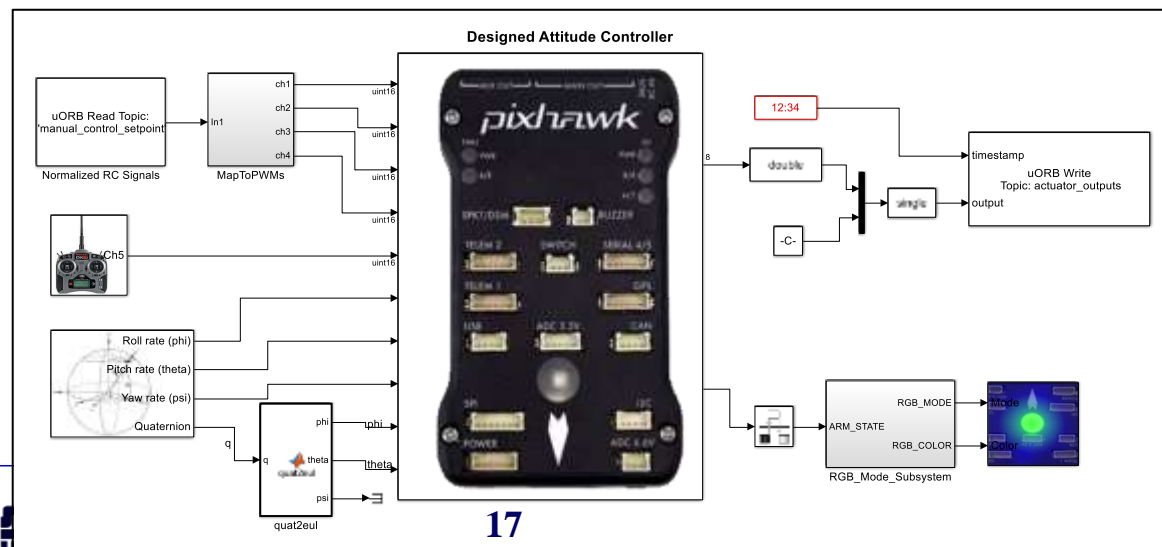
Designed Attitude Controller

uORB Read Topic: 'manual_control_setpoint'

Normalized RC Signals

In1

ch1
ch2
ch3
ch4

MapToPWMs

uint16
uint16
uint16
uint16

Ch5

uint16

Roll rate (phi)
Pitch rate (theta)
Yaw rate (psi)
Quaternion

q

q

phi
theta
psi

quat2eul

quat2eul

phi
theta

pixhawk

SPKT/DSM
BUZZER
TELEM 2
SWITCH
SERIAL 4/5
TELEM 1
GPS
USB
ADC 3.3V
CAN
SPI
I2C
POWER
ADC 6.6V

8

12:34

double

-C-

single

timestamp
output

uORB Write
Topic: actuator_outputs

ARM_STATE

RGB_MODE
RGB_COLOR

RGB_Mode_Subsystem

Mode
Color

17